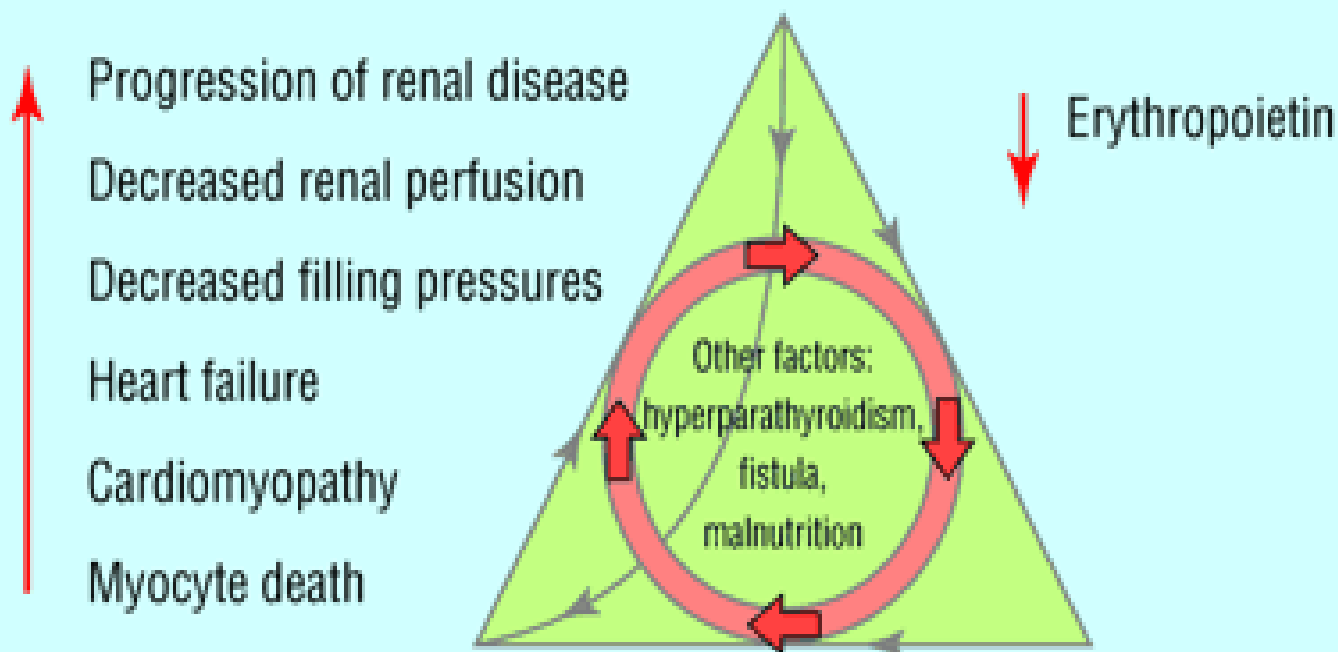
Progression of renal disease
Decreased renal perfusion
Decreased filling pressures
Heart failure
Cardiomyopathy
Myocyte death

Erythropoietin

Other factors:
hyperparathyroidism,
fistula,
malnutrition